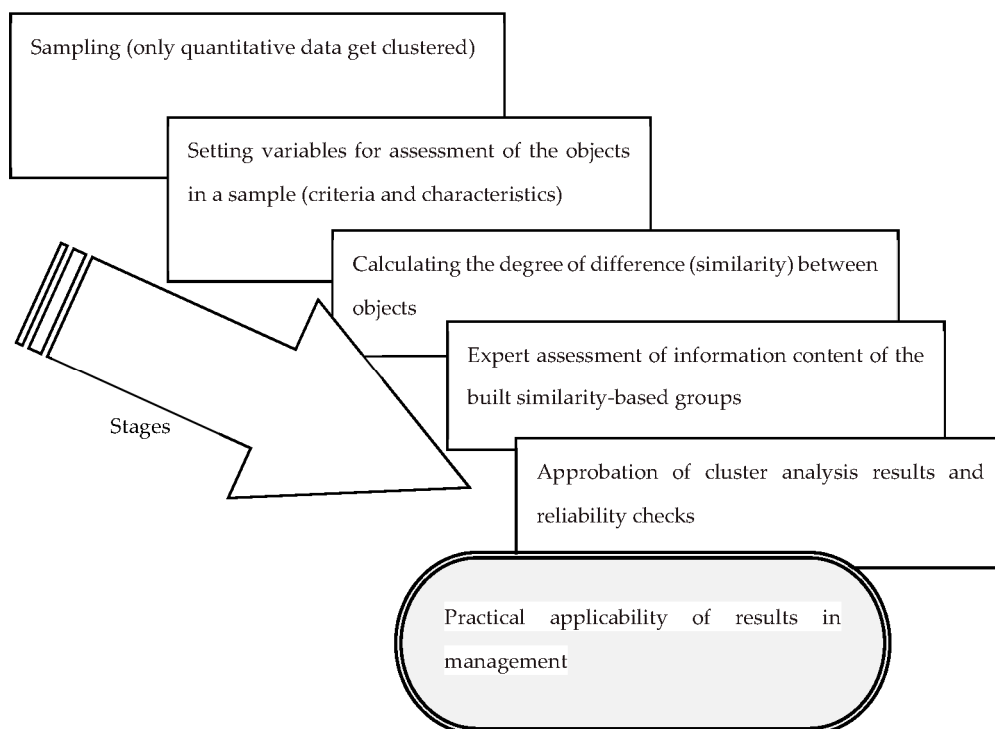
Sampling (only quantitative data get clustered)

Setting variables for assessment of the objects in a sample (criteria and characteristics)

Calculating the degree of difference (similarity) between objects

Expert assessment of information content of the built similarity-based groups

Approbation of cluster analysis results and reliability checks

Stages

Practical applicability of results in management